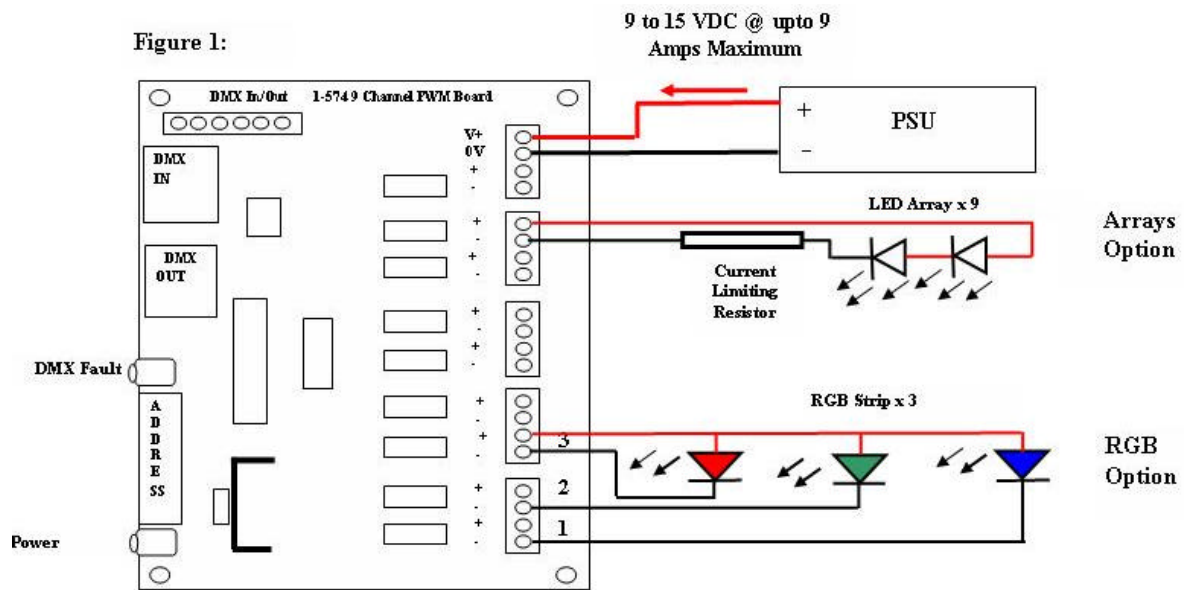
Figure 1:

9 to 15 VDC @ upto 9 Amps Maximum

DMX In/Out

1-574 9 Channel PWM Board

PSU

+

-

V+
0V
+
-

DMX IN

DMX OUT

+
-
+
-

LED Array x 9

Arrays Option

Current Limiting Resistor

+
-
+
-

DMX Fault

A
D
D
R
E
SS

+
-
+
-

RGB Strip x 3

3

2

1

RGB Option

+
-
+
-

Power